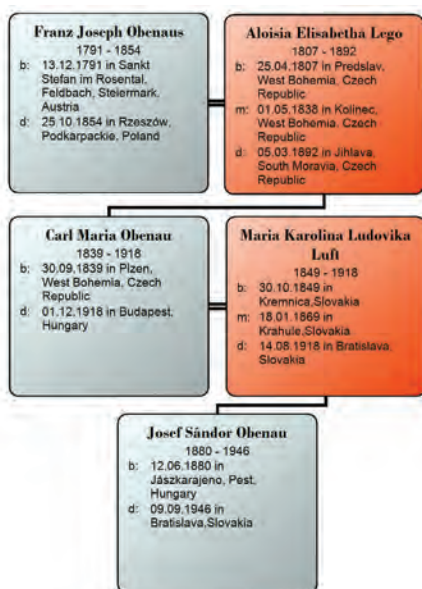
Franz Joseph Obenaus
1791 - 1854
b: 13.12.1791 in Sankt Stefan im Rosental, Feldbach, Steiermark, Austria
d: 25.10.1854 in Rzeszów, Podkarpackie, Poland

Aloisia Elisabetha Lego
1807 - 1892
b: 25.04.1807 in Predslav, West Bohemia, Czech Republic
m: 01.05.1838 in Kolinec, West Bohemia, Czech Republic
d: 05.03.1892 in Jihlava, South Moravia, Czech Republic

Carl Maria Obenau
1839 - 1918
b: 30.09.1839 in Plzen, West Bohemia, Czech Republic
d: 01.12.1918 in Budapest, Hungary

Maria Karolina Ludovika Luft
1849 - 1918
b: 30.10.1849 in Kremnica,Slovakia
m: 18.01.1869 in Krahule,Slovakia
d: 14.08.1918 in Bratislava, Slovakia

Josef Sándor Obenau
1880 - 1946
b: 12.06.1880 in Jászkarajeno, Pest, Hungary
d: 09.09.1946 in Bratislava,Slovakia